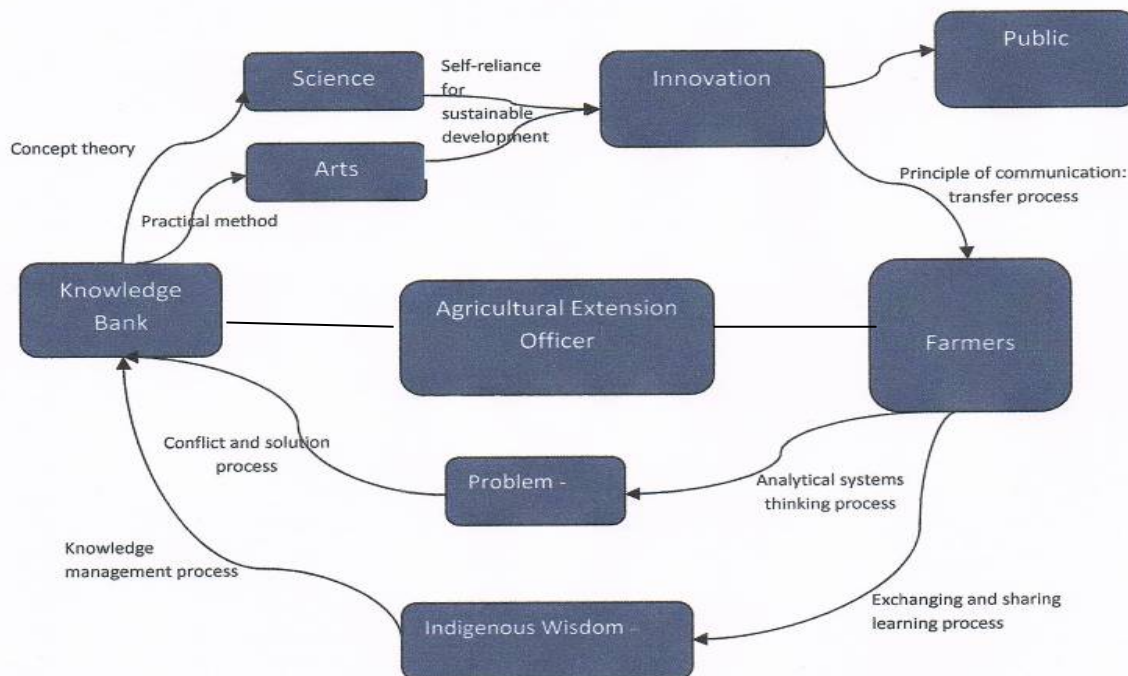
Science

Self-reliance for sustainable development

Innovation

Public

Concept theory

Arts

Principle of communication: transfer process

Practical method

Knowledge Bank

Agricultural Extension Officer

Farmers

Conflict and solution process

Problem -

Analytical systems thinking process

Knowledge management process

Exchanging and sharing learning process

Indigenous Wisdom -